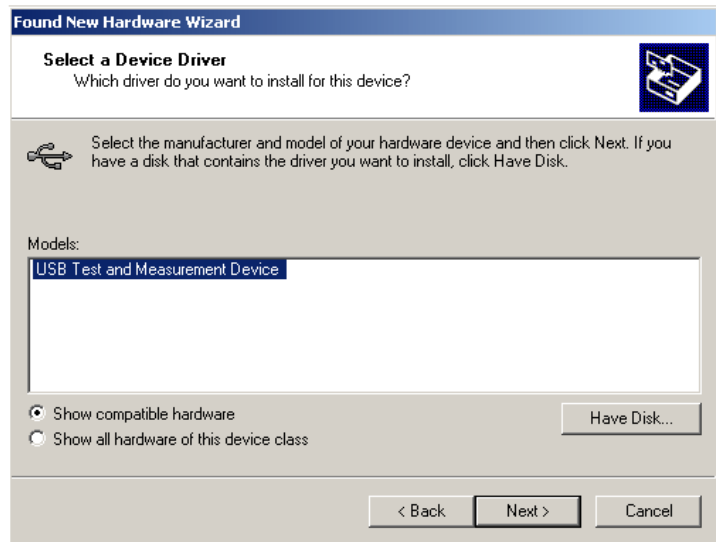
Found New Hardware Wizard

Select a Device Driver
Which driver do you want to install for this device?

Select the manufacturer and model of your hardware device and then click Next. If you have a disk that contains the driver you want to install, click Have Disk.

Models:
USB Test and Measurement Device

Show compatible hardware
Show all hardware of this device class

Have Disk...

< Back
Next >
Cancel